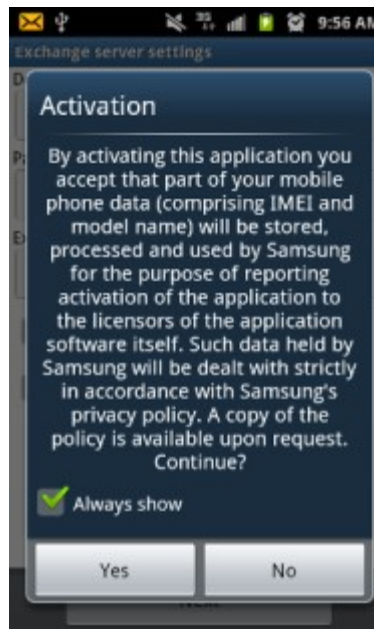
9:56 AM

Exchange server settings

Activation

By activating this application you accept that part of your mobile phone data (comprising IMEI and model name) will be stored, processed and used by Samsung for the purpose of reporting activation of the application to the licensors of the application software itself. Such data held by Samsung will be dealt with strictly in accordance with Samsung's privacy policy. A copy of the policy is available upon request. Continue?

Always show

Yes

No